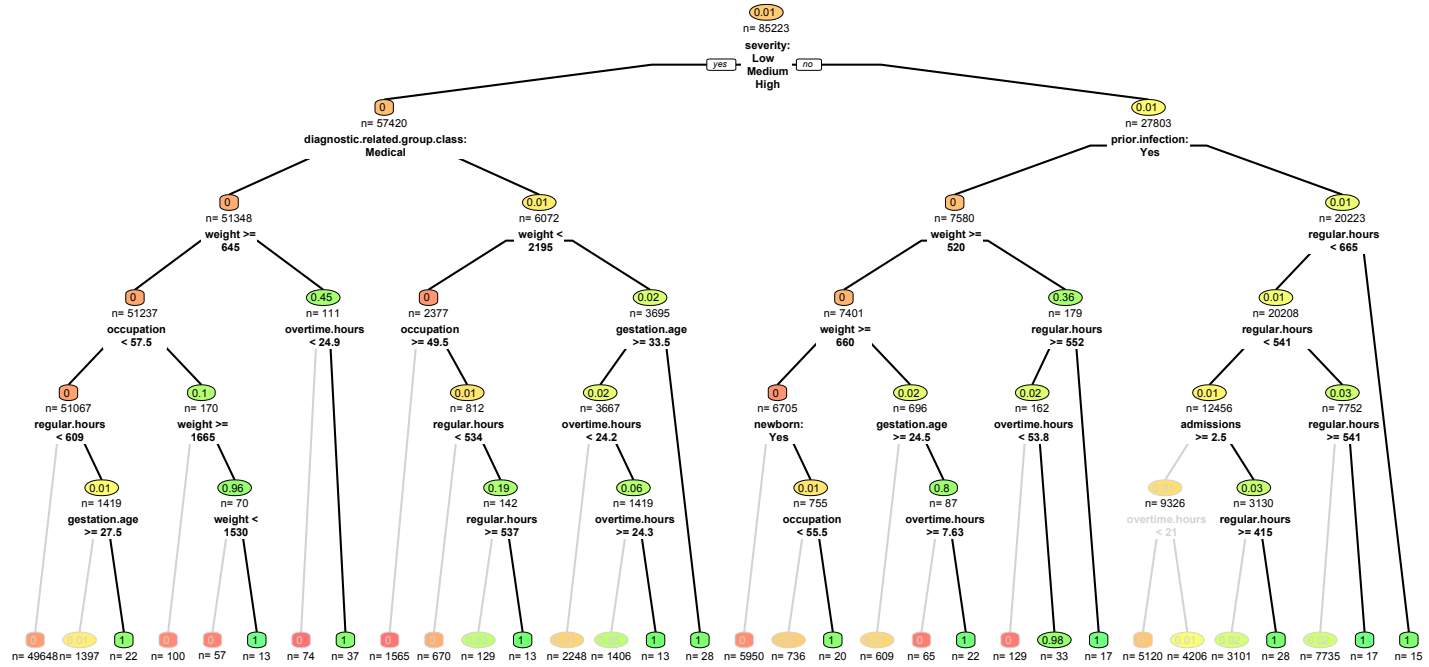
0.01
n= 85223
severity:
Low
Medium
High

yes
no

0
n= 57420
diagnostic.related.group.class:
Medical

0.01
n= 27803
prior.infection:
Yes

0
n= 51348
weight >=
645

0.01
n= 6072
weight <
2195

0
n= 7580
weight >=
520

0.01
n= 20223
regular.hours
< 665

0
n= 51237
occupation
< 57.5

0.45
n= 111
overtime.hours
< 24.9

0
n= 2377
occupation
>= 49.5

0.02
n= 3695
gestation.age
>= 33.5

0
n= 7401
weight >=
660

0.36
n= 179
regular.hours
>= 552

0.01
n= 20208
regular.hours
< 541

0
n= 51067
regular.hours
< 609

0.1
n= 170
weight >=
1665

0.01
n= 812
regular.hours
< 534

0.02
n= 3667
overtime.hours
< 24.2

0
n= 6705
newborn:
Yes

0.02
n= 696
gestation.age
>= 24.5

0.02
n= 162
overtime.hours
< 53.8

0.01
n= 12456
admissions
>= 2.5

0.03
n= 7752
regular.hours
>= 541

0.01
n= 1419
gestation.age
>= 27.5

0.96
n= 70
weight <
1530

0.19
n= 142
regular.hours
>= 537

0.06
n= 1419
overtime.hours
>= 24.3

0.01
n= 755
occupation
< 55.5

0.8
n= 87
overtime.hours
>= 7.63

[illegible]
n= 9326
overtime.hours
< 21

0.03
n= 3130
regular.hours
>= 415

0
n= 49648
0.01
n= 1397
1
n= 22
0
n= 100
0
n= 57
1
n= 13
0
n= 74
1
n= 37
0
n= 1565
0
n= 670
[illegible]
n= 129
1
n= 13
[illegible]
n= 2248
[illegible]
n= 1406
1
n= 13
1
n= 28
0
n= 5950
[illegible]
n= 736
1
n= 20
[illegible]
n= 609
0
n= 65
1
n= 22
0
n= 129
0.98
n= 33
1
n= 17
0
n= 5120
0.01
n= 4206
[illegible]
n= 3101
1
n= 28
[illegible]
n= 7735
1
n= 17
1
n= 15